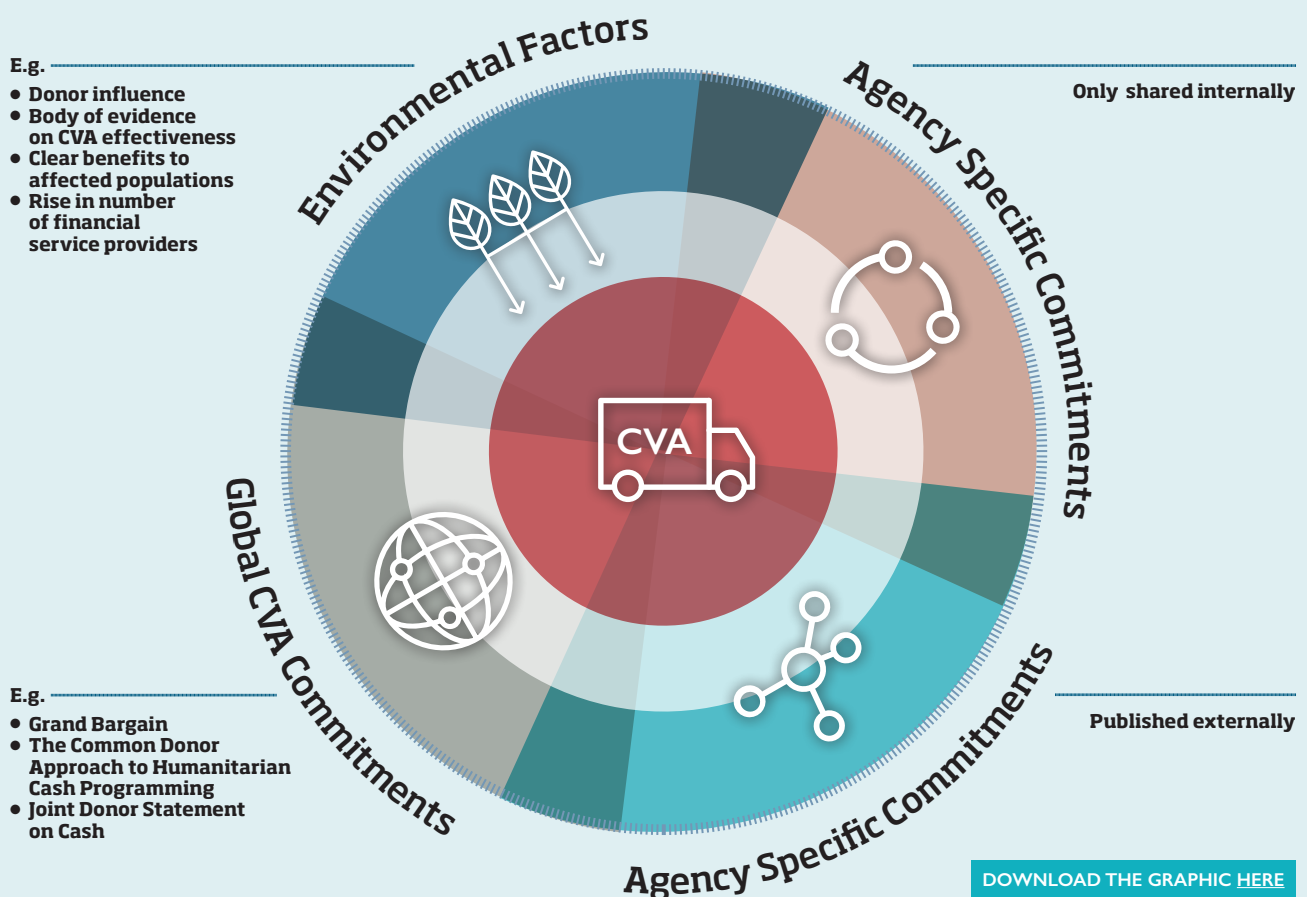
E.g.
- Donor influence
- Body of evidence on CVA effectiveness
- Clear benefits to affected populations
- Rise in number of financial service providers

Environmental Factors

Agency Specific Commitments

Only shared internally

CVA

Global CVA Commitments

E.g.
- Grand Bargain
- The Common Donor Approach to Humanitarian Cash Programming
- Joint Donor Statement on Cash

Agency Specific Commitments

Published externally

DOWNLOAD THE GRAPHIC HERE